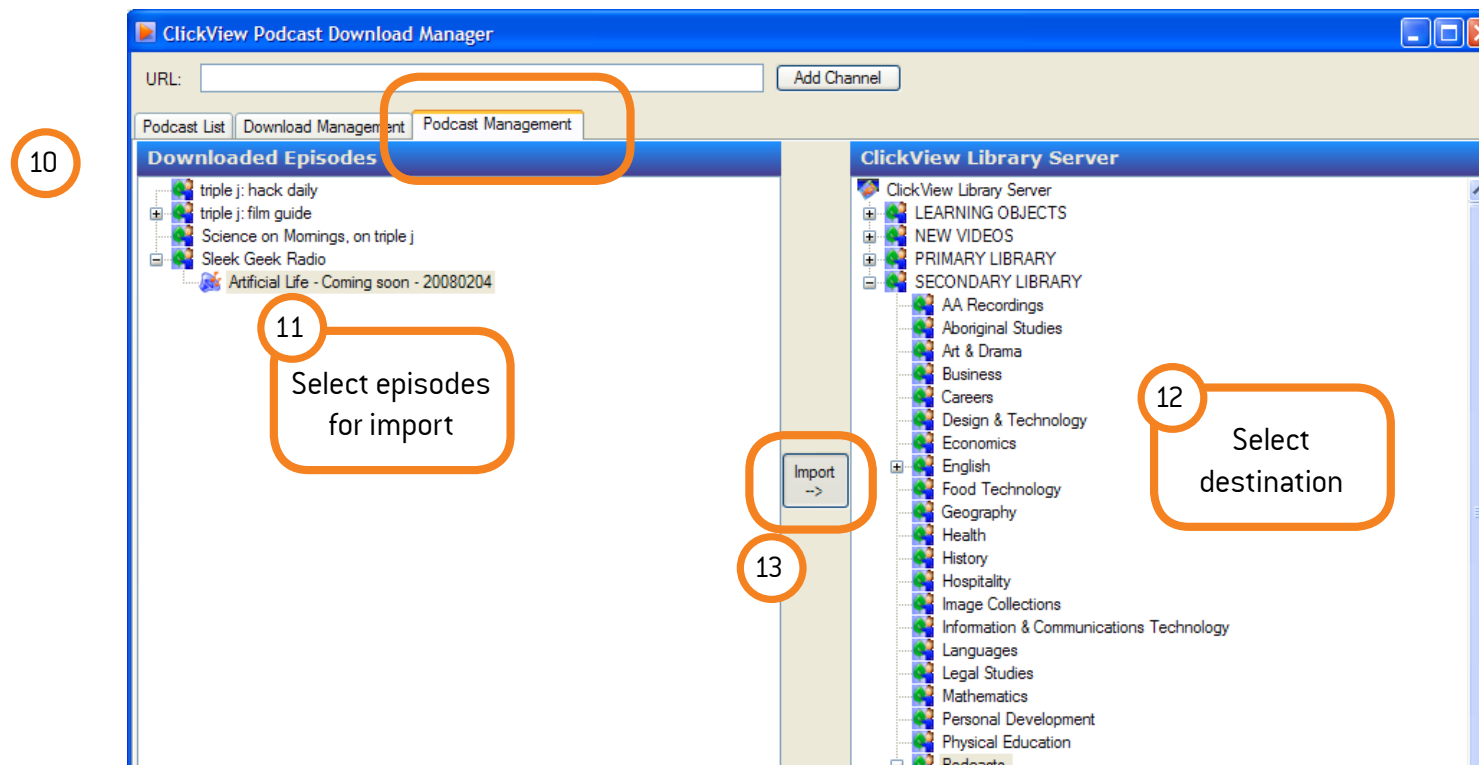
ClickView Podcast Download Manager

URL: Add Channel

Podcast List | Download Management | Podcast Management

10

Downloaded Episodes

triple j: hack daily
triple j: film guide
Science on Mornings, on triple j
Sleek Geek Radio
Artificial Life - Coming soon - 20080204

11

Select episodes for import

Import -->

13

ClickView Library Server

ClickView Library Server
LEARNING OBJECTS
NEW VIDEOS
PRIMARY LIBRARY
SECONDARY LIBRARY
AA Recordings
Aboriginal Studies
Art & Drama
Business
Careers
Design & Technology
Economics
English
Food Technology
Geography
Health
History
Hospitality
Image Collections
Information & Communications Technology
Languages
Legal Studies
Mathematics
Personal Development
Physical Education
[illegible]

12

Select destination